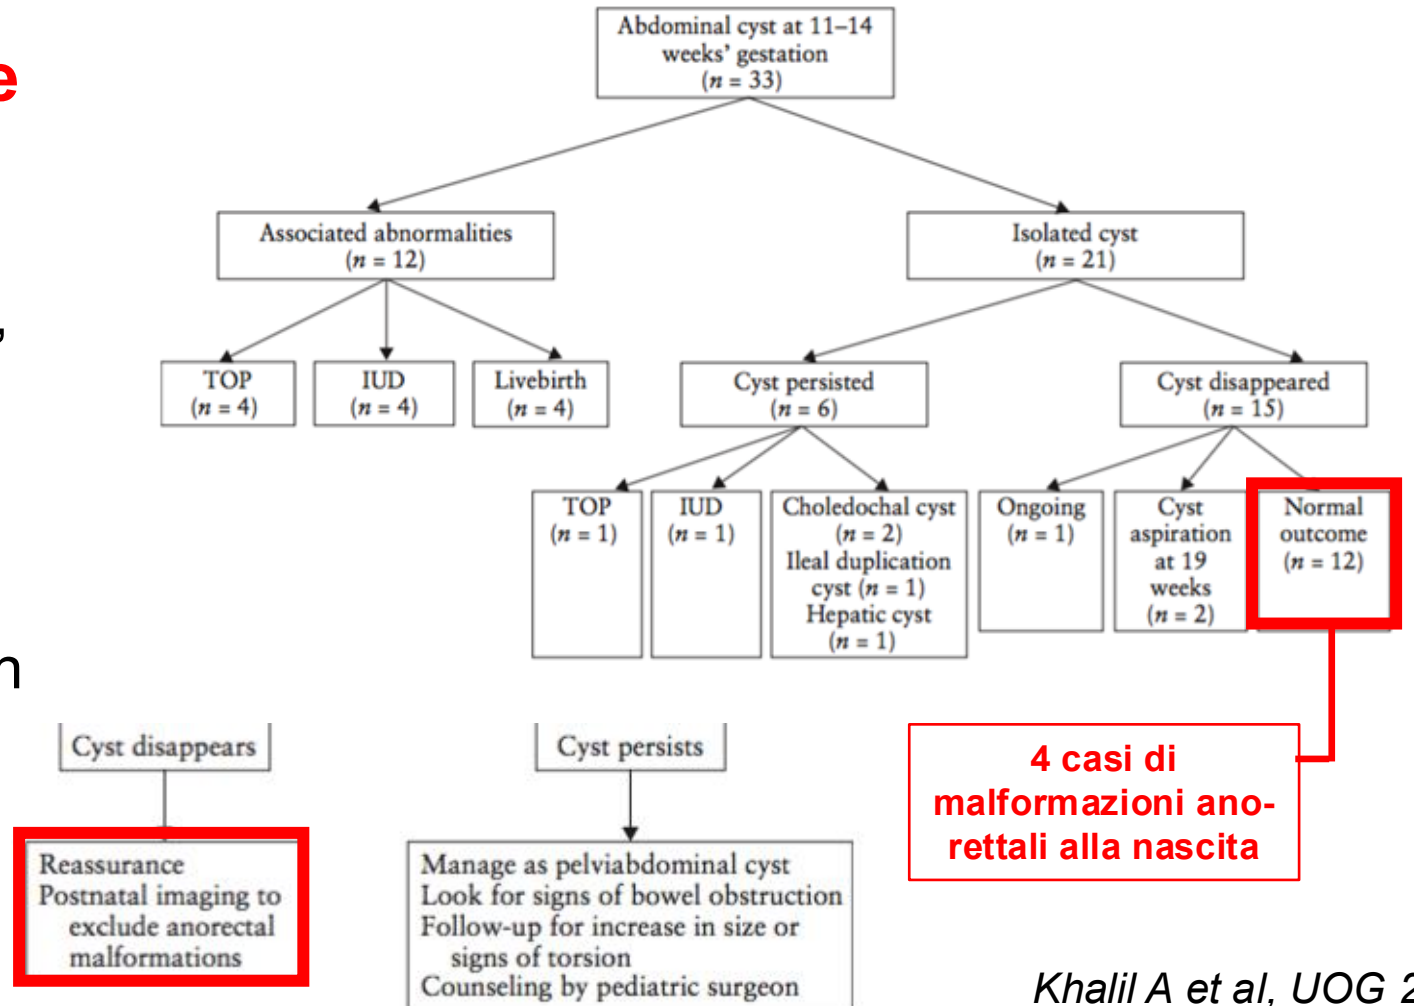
e

,

n

Abdominal cyst at 11–14 weeks' gestation ($n$ = 33)

Associated abnormalities ($n$ = 12)

Isolated cyst ($n$ = 21)

TOP ($n$ = 4)

IUD ($n$ = 4)

Livebirth ($n$ = 4)

Cyst persisted ($n$ = 6)

Cyst disappeared ($n$ = 15)

TOP ($n$ = 1)

IUD ($n$ = 1)

Choledochal cyst ($n$ = 2) Ileal duplication cyst ($n$ = 1) Hepatic cyst ($n$ = 1)

Ongoing ($n$ = 1)

Cyst aspiration at 19 weeks ($n$ = 2)

Normal outcome ($n$ = 12)

4 casi di malformazioni ano-rettali alla nascita

Cyst disappears

Reassurance
Postnatal imaging to exclude anorectal malformations

Cyst persists

Manage as pelviabdominal cyst
Look for signs of bowel obstruction
Follow-up for increase in size or signs of torsion
Counseling by pediatric surgeon

Khalil A et al, UOG 2